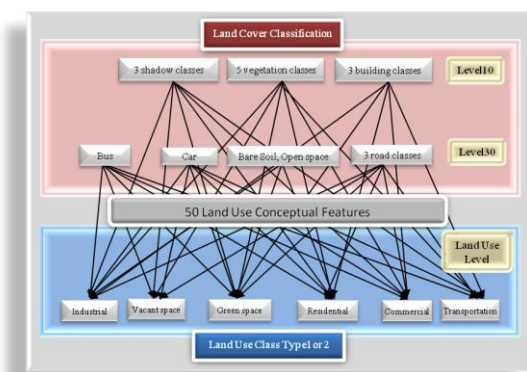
Land Cover Classification

3 shadow classes

5 vegetation classes

3 building classes

Level10

Bus

Car

Bare Soil, Open space

3 road classes

Level30

50 Land Use Conceptual Features

Land Use Level

Industrial

Vacant space

Green space

Residential

Commercial

Transportation

Land Use Class Type1 or 2